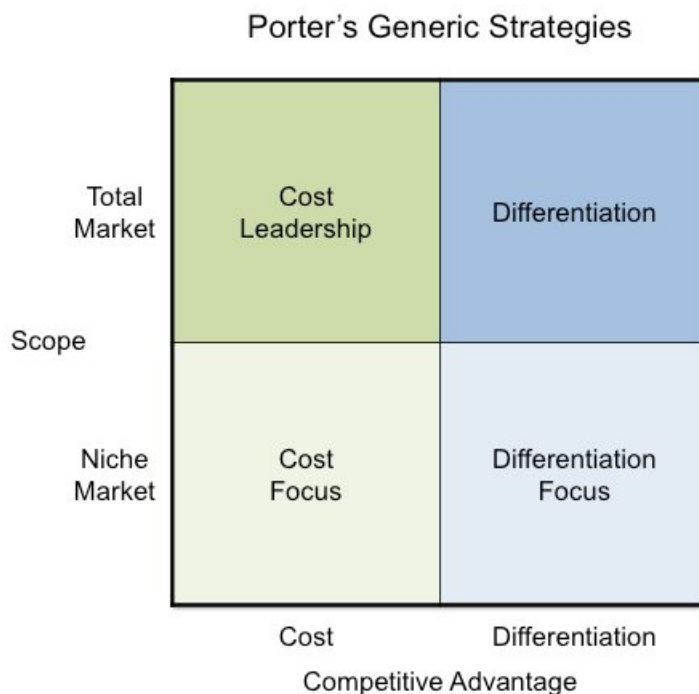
Porter's Generic Strategies

Scope

| | Cost | Differentiation |
|---|---|---|
| Total Market | Cost Leadership | Differentiation |
| Niche Market | Cost Focus | Differentiation Focus |

Competitive Advantage